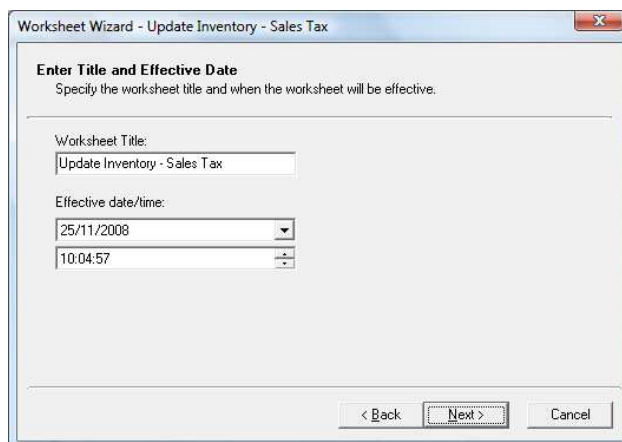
Worksheet Wizard - Update Inventory - Sales Tax

Enter Title and Effective Date
Specify the worksheet title and when the worksheet will be effective.

Worksheet Title:
Update Inventory - Sales Tax

Effective date/time:
25/11/2008
10:04:57

< Back
Next >
Cancel